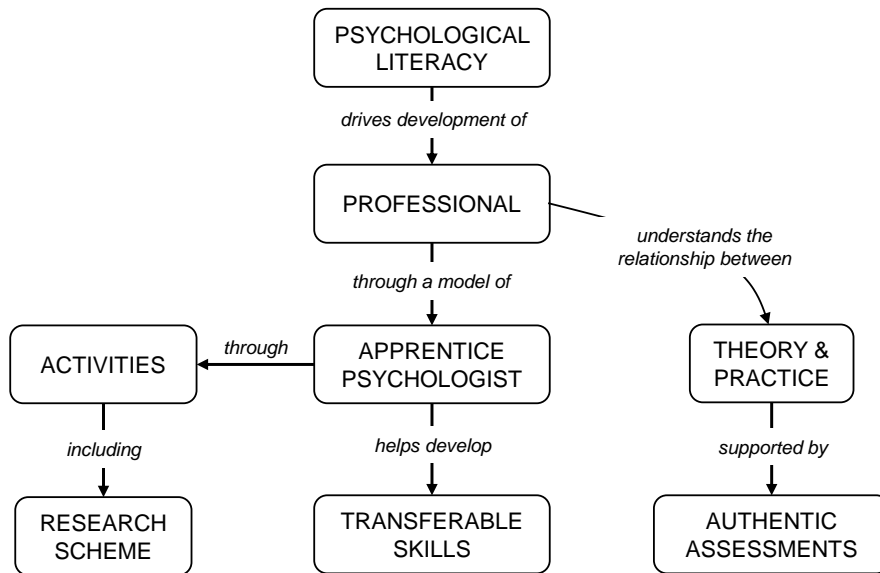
PSYCHOLOGICAL LITERACY

drives development of

PROFESSIONAL

understands the relationship between

through a model of

ACTIVITIES

through

APPRENTICE PSYCHOLOGIST

THEORY & PRACTICE

including

helps develop

supported by

RESEARCH SCHEME

TRANSFERABLE SKILLS

AUTHENTIC ASSESSMENTS